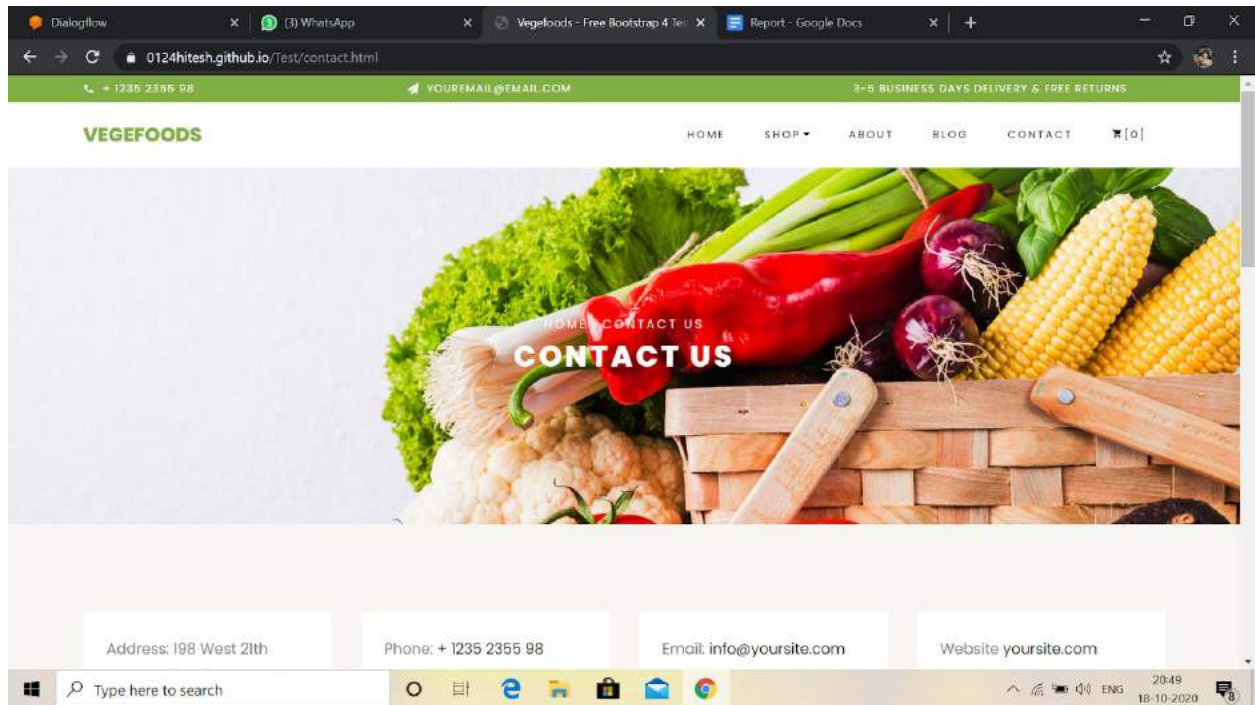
Dialogflow ×
(3) WhatsApp ×
Vegefoods - Free Bootstrap 4 Te ×
Report - Google Docs ×
+

0124hitesh.github.io/Test/contact.html

+ 1235 2355 98
YOUREMAIL@EMAIL.COM
3-5 BUSINESS DAYS DELIVERY & FREE RETURNS

VEGEFOODS

HOME SHOP ABOUT BLOG CONTACT [0]

HOME CONTACT US
CONTACT US

Address: 198 West 21th

Phone: + 1235 2355 98

Email: info@yoursite.com

Website yoursite.com

Type here to search

ENG 20:49 18-10-2020